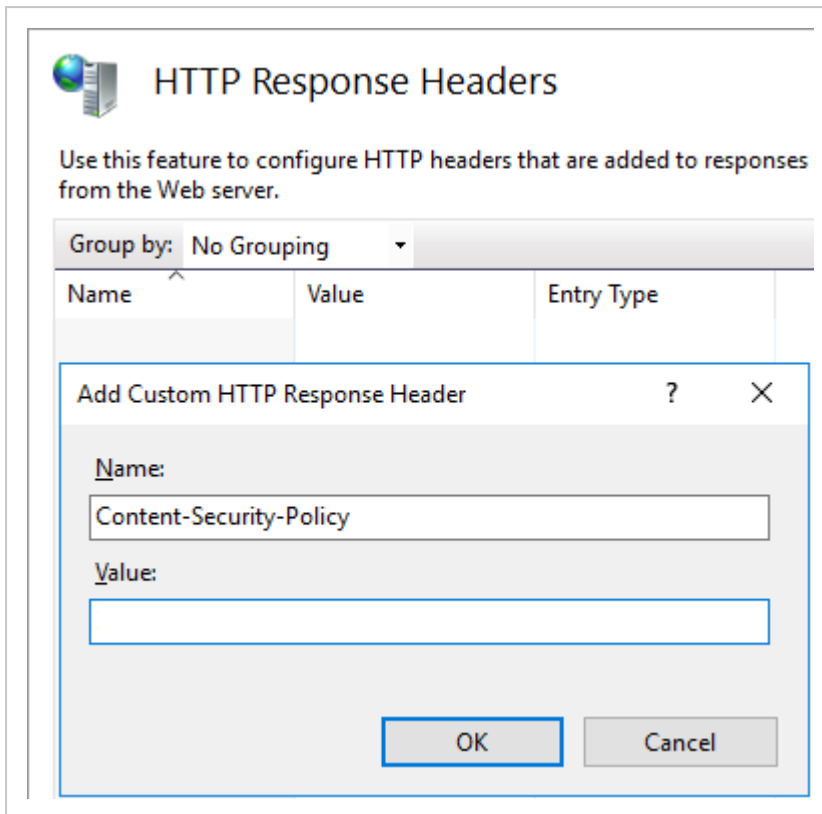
HTTP Response Headers

Use this feature to configure HTTP headers that are added to responses from the Web server.

Group by: No Grouping

| Name | Value | Entry Type |
|---|---|---|

Add Custom HTTP Response Header ? X

Name:
Content-Security-Policy
Value:

OK Cancel